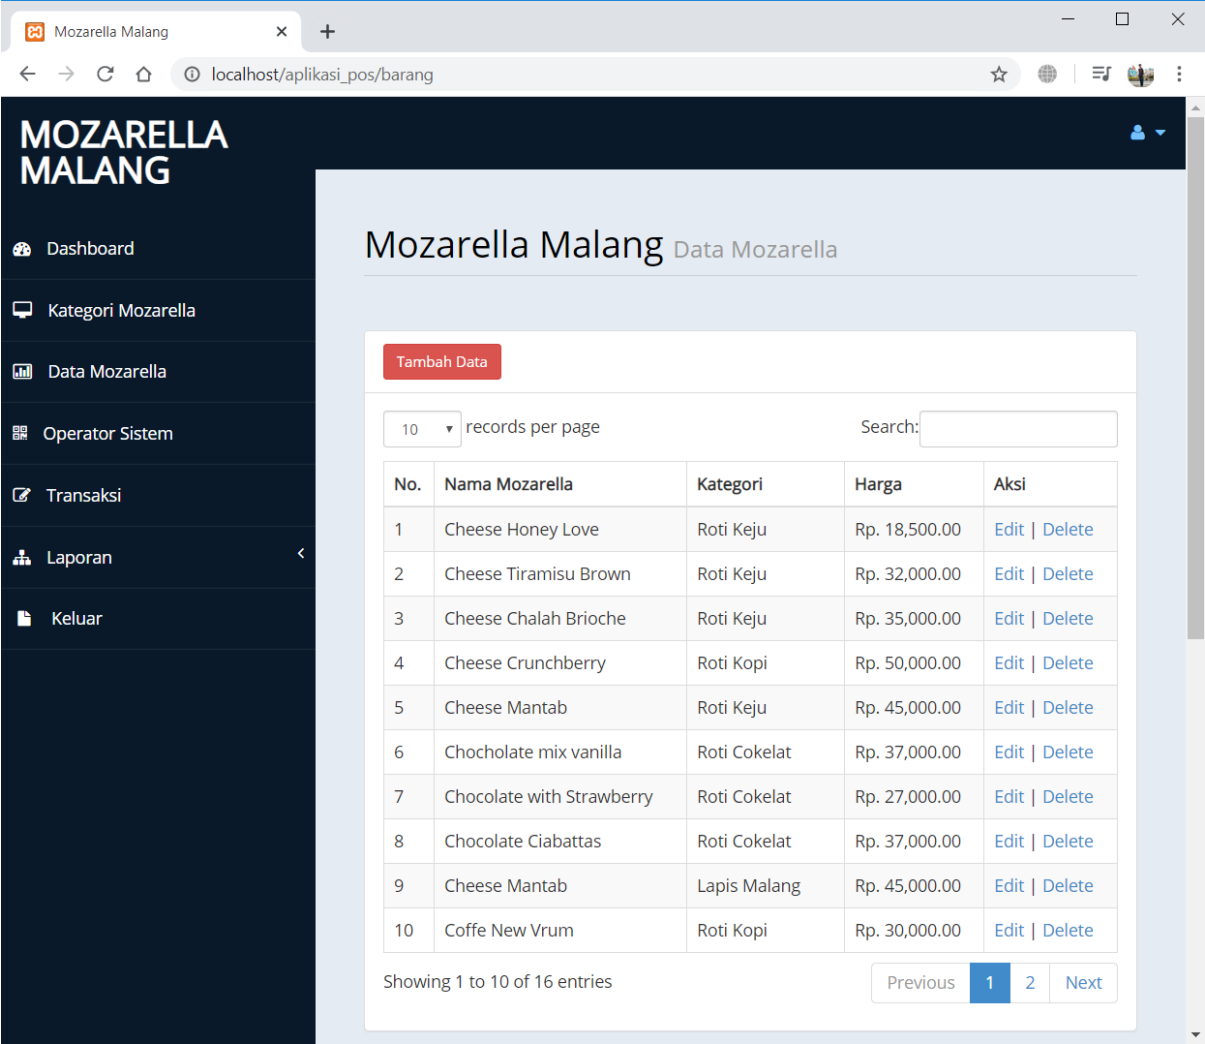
Mozarella Malang

localhost/aplikasi_pos/barang

MOZARELLA MALANG

Dashboard
Kategori Mozarella
Data Mozarella
Operator Sistem
Transaksi
Laporan
Keluar

Mozarella Malang Data Mozarella

Tambah Data

10 records per page

Search:

| No. | Nama Mozarella | Kategori | Harga | Aksi |
|---|---|---|---|---|
| 1 | Cheese Honey Love | Roti Keju | Rp. 18,500.00 | Edit \| Delete |
| 2 | Cheese Tiramisu Brown | Roti Keju | Rp. 32,000.00 | Edit \| Delete |
| 3 | Cheese Chalah Brioche | Roti Keju | Rp. 35,000.00 | Edit \| Delete |
| 4 | Cheese Crunchberry | Roti Kopi | Rp. 50,000.00 | Edit \| Delete |
| 5 | Cheese Mantab | Roti Keju | Rp. 45,000.00 | Edit \| Delete |
| 6 | Chocholate mix vanilla | Roti Cokelat | Rp. 37,000.00 | Edit \| Delete |
| 7 | Chocolate with Strawberry | Roti Cokelat | Rp. 27,000.00 | Edit \| Delete |
| 8 | Chocolate Ciabattas | Roti Cokelat | Rp. 37,000.00 | Edit \| Delete |
| 9 | Cheese Mantab | Lapis Malang | Rp. 45,000.00 | Edit \| Delete |
| 10 | Coffe New Vrum | Roti Kopi | Rp. 30,000.00 | Edit \| Delete |

Showing 1 to 10 of 16 entries

Previous 1 2 Next